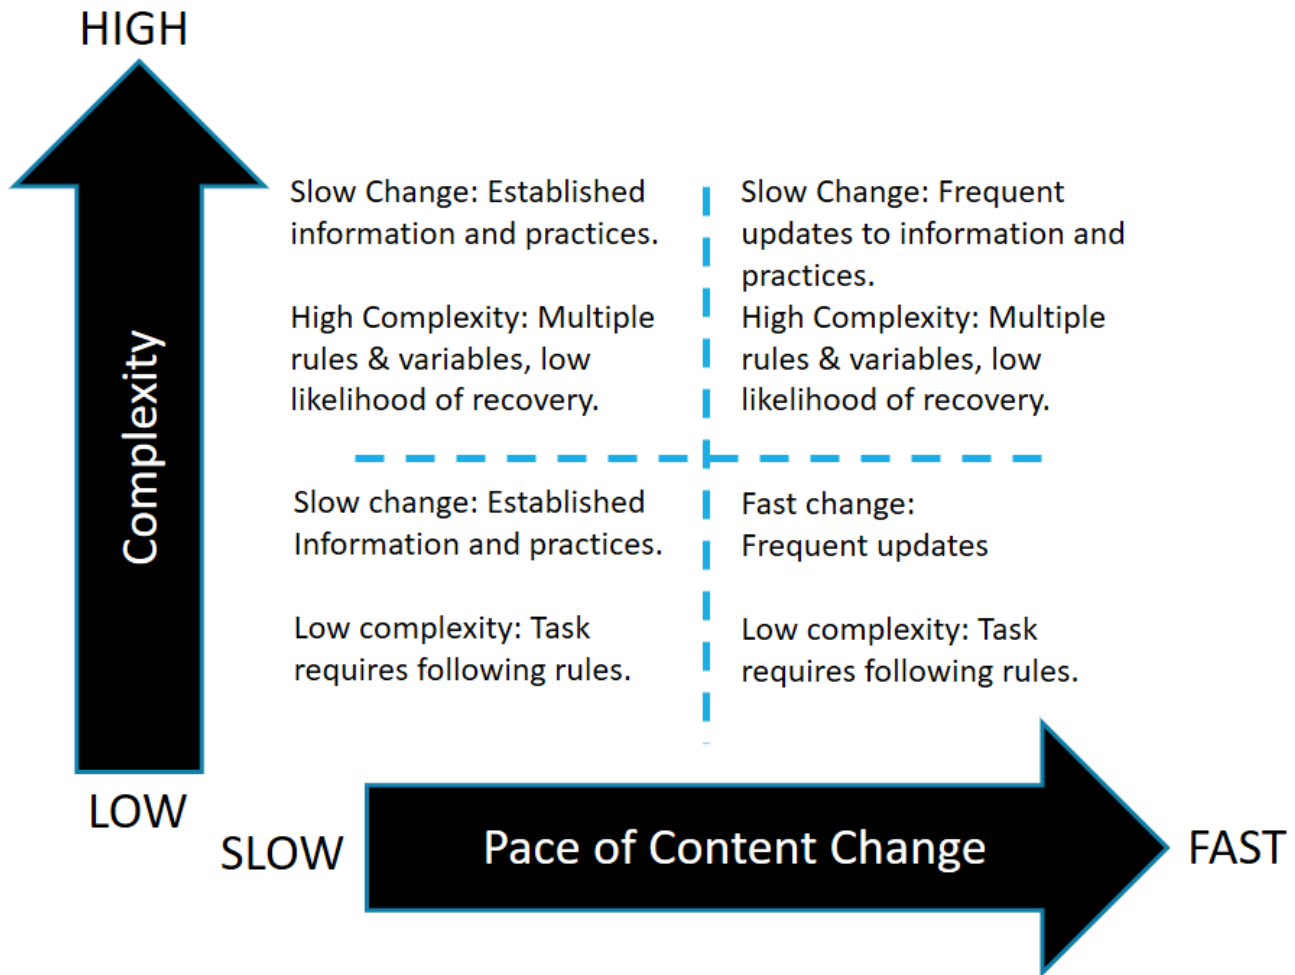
HIGH

Complexity

Slow Change: Established information and practices.

High Complexity: Multiple rules & variables, low likelihood of recovery.

Slow Change: Frequent updates to information and practices.
High Complexity: Multiple rules & variables, low likelihood of recovery.

Slow change: Established Information and practices.

Low complexity: Task requires following rules.

Fast change:
Frequent updates

Low complexity: Task requires following rules.

LOW

SLOW

Pace of Content Change

FAST